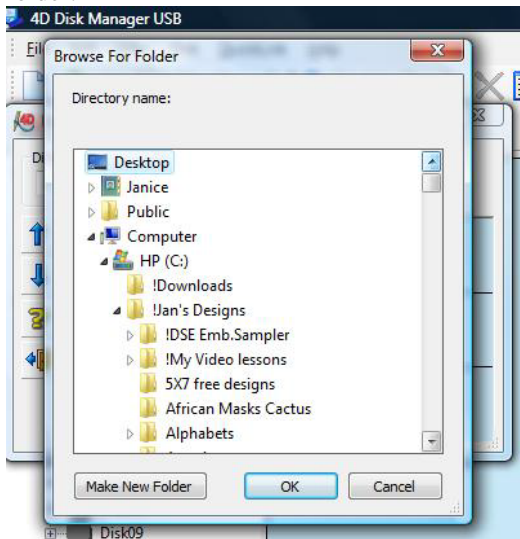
4D Disk Manager USB

Fil

Browse For Folder

Directory name:

Desktop
Janice
Public
Computer
HP (C:)
!Downloads
!Jan's Designs
!DSE Emb.Sampler
!My Video lessons
5X7 free designs
African Masks Cactus
Alphabets

Make New Folder
OK
Cancel

Disk09